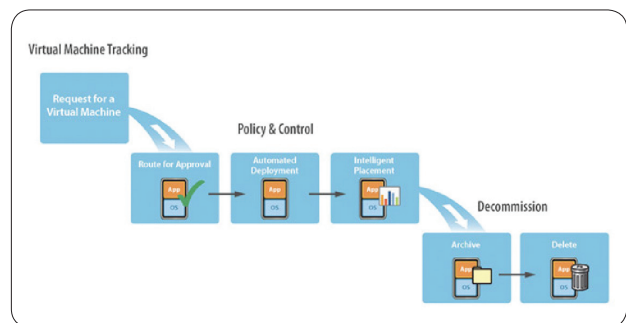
Virtual Machine Tracking

Request for a Virtual Machine

Policy & Control

Route for Approval

App

OS

Automated Deployment

App

OS

Intelligent Placement

App

OS

Decommission

Archive

App

OS

Delete

App

OS